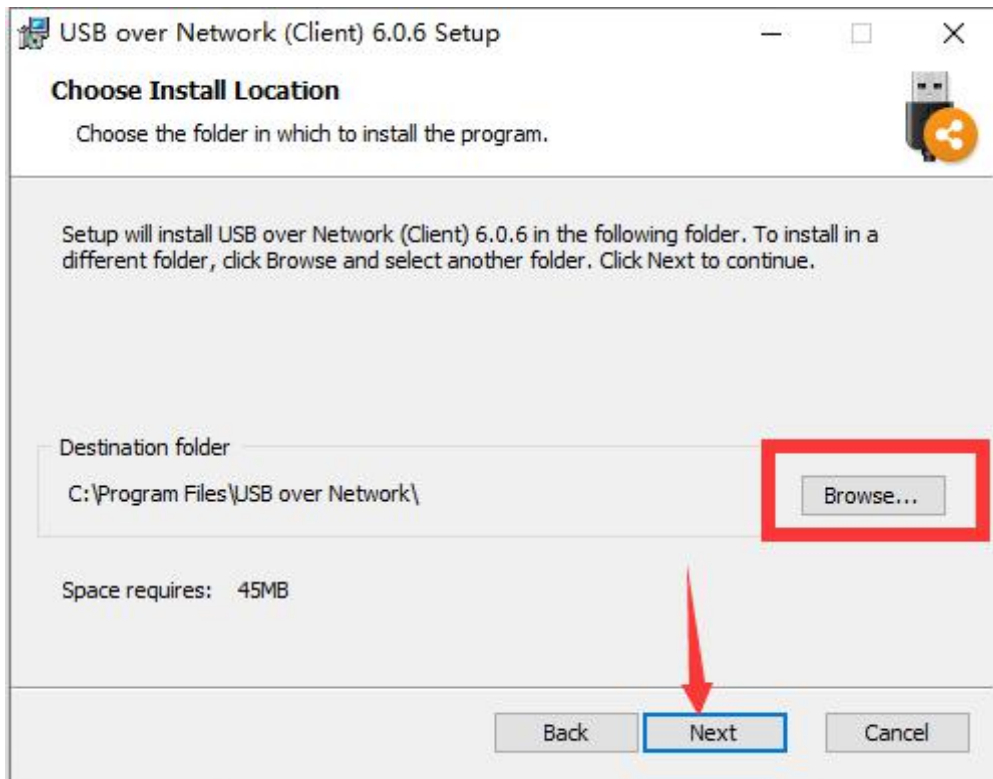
USB over Network (Client) 6.0.6 Setup

Choose Install Location

Choose the folder in which to install the program.

Setup will install USB over Network (Client) 6.0.6 in the following folder. To install in a different folder, click Browse and select another folder. Click Next to continue.

Destination folder

C:\Program Files\USB over Network\

Browse...

Space requires: 45MB

Back

Next

Cancel